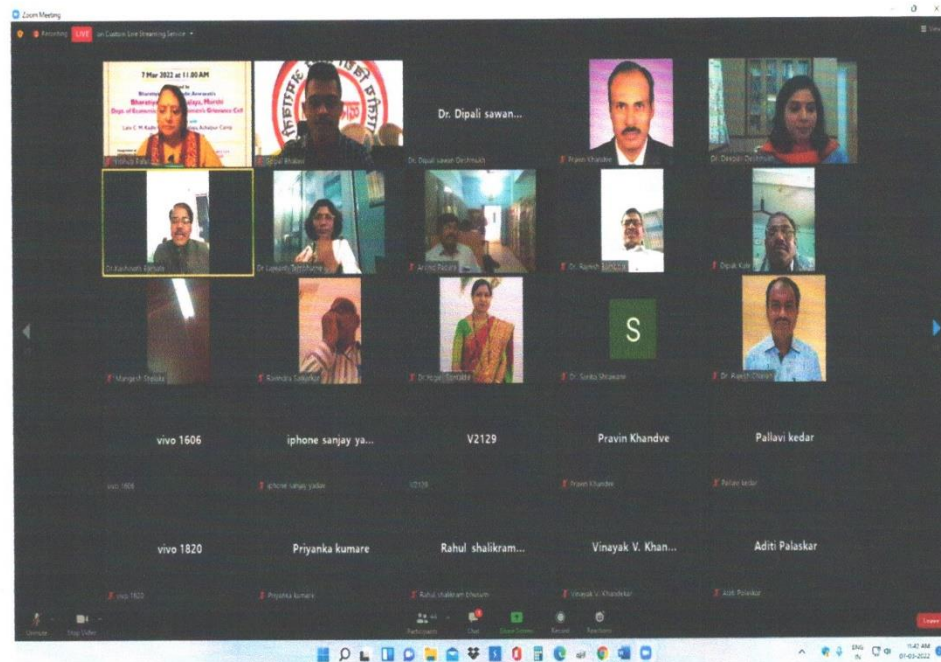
Zoom Meeting

Recording LIVE on Custom Live Streaming Service

7 Mar 2022 at 11:00 AM

Bharatiya Mahavidyalaya, Morshi

Dept of Economics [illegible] Grievance Cell

Late C. M. Kadu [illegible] Achalpur Camp

Dr. Dipali sawan...

Pravin Khandve

Dr. Deepali Deshmukh

Dr. Dipali Sawan Deshmukh

Sopal Bhalavi

Dr. Kachnath Pimpale

Dr. Lalita Dhanwate

Arvind Rayate

Dr. Rajesh Bansode

Dipak Kale

Mangesh Shelake

Ravindra Tulaskar

Dr. Rupali Temkare

S

Dr. Sunita Bhuskute

Dr. Rajesh Chawan

vivo 1606

vivo 1606

iphone sanjay ya...

iphone sanjay yadav

V2129

V2129

Pravin Khandve

Pravin Khandve

Pallavi kedar

Pallavi kedar

vivo 1820

vivo 1820

Priyanka kumare

Priyanka kumare

Rahul shalikram...

Rahul shalikram bhusum

Vinayak V. Khan...

Vinayak V. Khandekar

Aditi Palaskar

Aditi Palaskar

Unmute

Stop Video

Participants

Chat

Share Screen

Record

Reactions

Leave

ENG IN

11:42 AM

07-03-2022